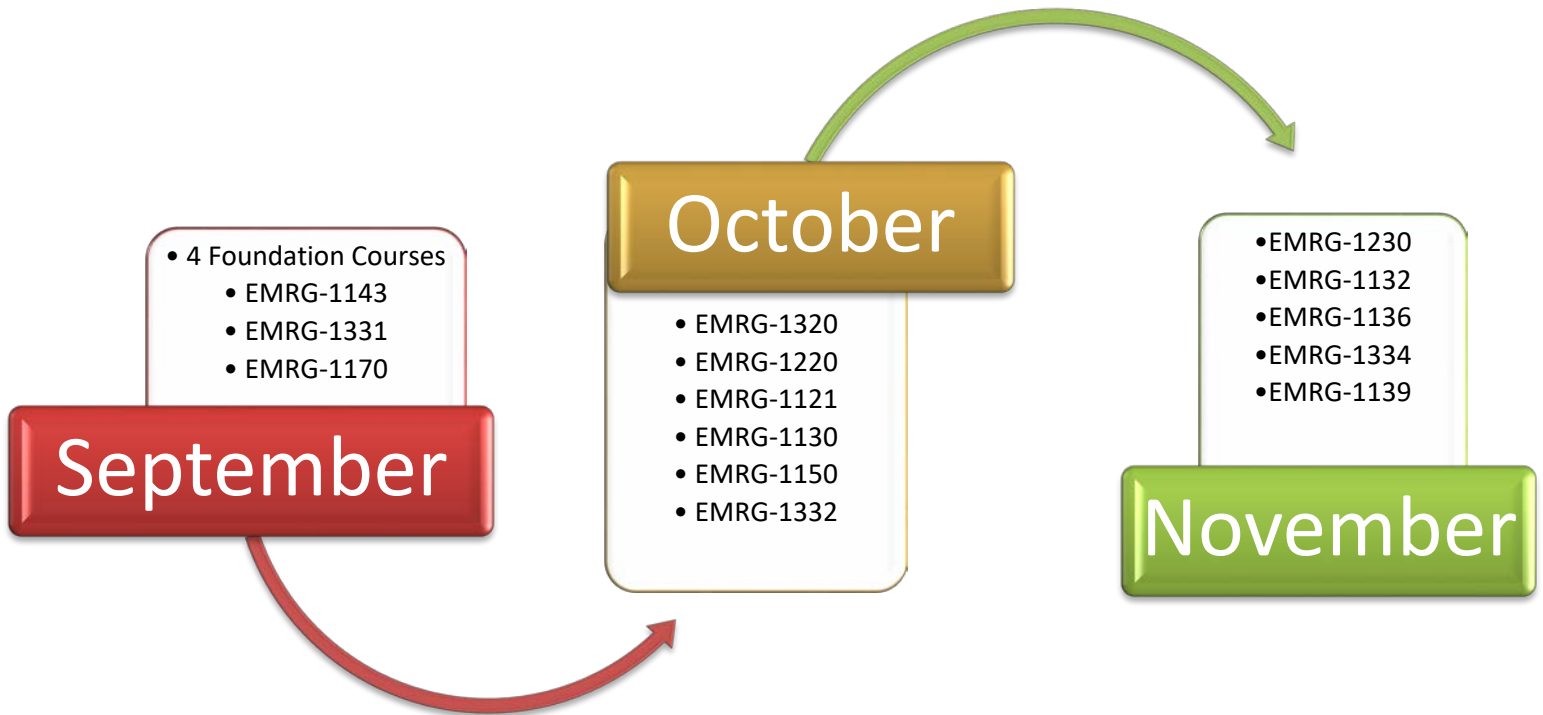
• 4 Foundation Courses
• EMRG-1143
• EMRG-1331
• EMRG-1170

September

October

• EMRG-1320
• EMRG-1220
• EMRG-1121
• EMRG-1130
• EMRG-1150
• EMRG-1332

•EMRG-1230
•EMRG-1132
•EMRG-1136
•EMRG-1334
•EMRG-1139

November